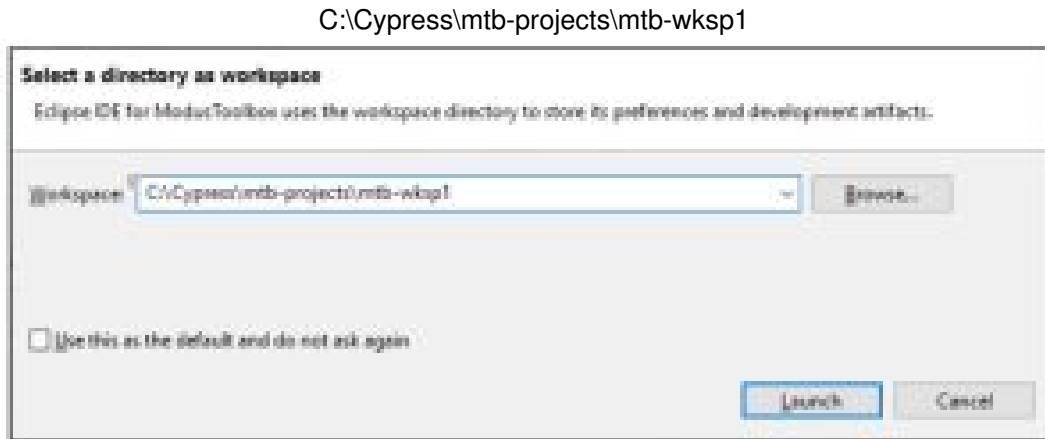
C:\Cypress\mtb-projects\mtb-wksp1

Select a directory as workspace

Eclipse IDE for ModusToolbox uses the workspace directory to store its preferences and development artifacts.

Workspace: C:\Cypress\mtb-projects\mtb-wksp1

Browse...

Use this as the default and do not ask again

Launch

Cancel